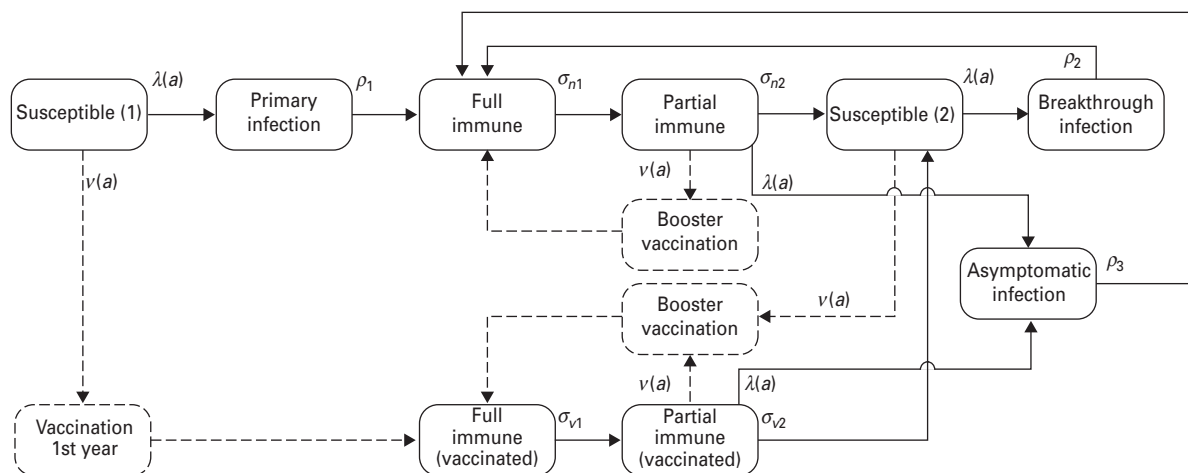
Susceptible (1)

$\lambda(a)$

Primary infection

$\rho_1$

Full immune

$\sigma_{n1}$

Partial immune

$\sigma_{n2}$

Susceptible (2)

$\lambda(a)$

Breakthrough infection

$\rho_2$

$v(a)$

$v(a)$

$\lambda(a)$

Booster vaccination

Asymptomatic infection

$\rho_3$

Booster vaccination

$v(a)$

$v(a)$

$\lambda(a)$

Vaccination 1st year

Full immune (vaccinated)

$\sigma_{v1}$

Partial immune (vaccinated)

$\sigma_{v2}$